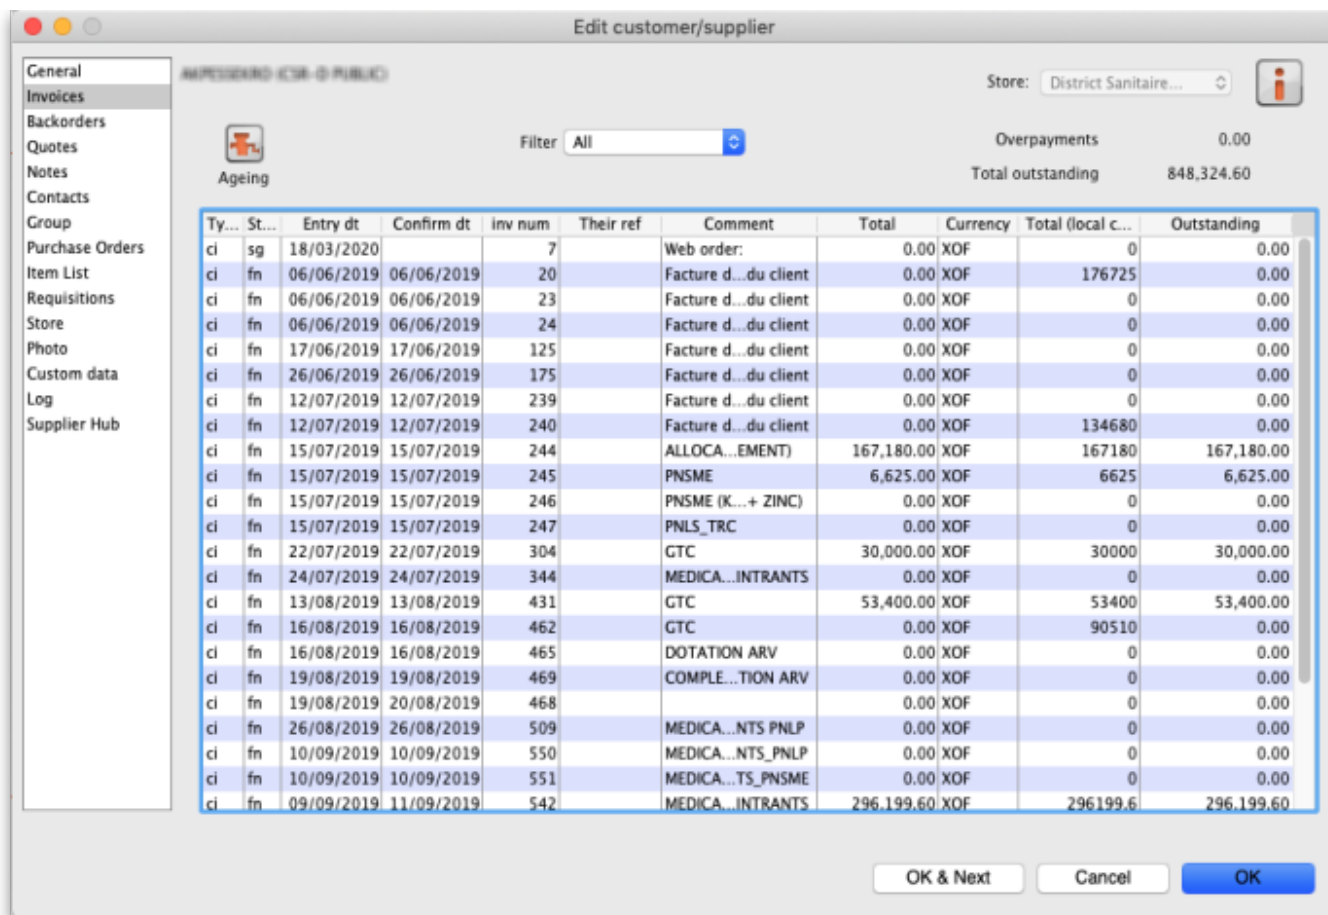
Edit customer/supplier

General
Invoices
Backorders
Quotes
Notes
Contacts
Group
Purchase Orders
Item List
Requisitions
Store
Photo
Custom data
Log
Supplier Hub

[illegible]

Store: District Sanitaire...

Ageing

Filter All

Overpayments 0.00
Total outstanding 848,324.60

| Ty... | St... | Entry dt | Confirm dt | inv num | Their ref | Comment | Total | Currency | Total (local c... | Outstanding |
|---|---|---|---|---|---|---|---|---|---|---|
| ci | sg | 18/03/2020 | | 7 | | Web order: | 0.00 | XOF | 0 | 0.00 |
| ci | fn | 06/06/2019 | 06/06/2019 | 20 | | Facture d...du client | 0.00 | XOF | 176725 | 0.00 |
| ci | fn | 06/06/2019 | 06/06/2019 | 23 | | Facture d...du client | 0.00 | XOF | 0 | 0.00 |
| ci | fn | 06/06/2019 | 06/06/2019 | 24 | | Facture d...du client | 0.00 | XOF | 0 | 0.00 |
| ci | fn | 17/06/2019 | 17/06/2019 | 125 | | Facture d...du client | 0.00 | XOF | 0 | 0.00 |
| ci | fn | 26/06/2019 | 26/06/2019 | 175 | | Facture d...du client | 0.00 | XOF | 0 | 0.00 |
| ci | fn | 12/07/2019 | 12/07/2019 | 239 | | Facture d...du client | 0.00 | XOF | 0 | 0.00 |
| ci | fn | 12/07/2019 | 12/07/2019 | 240 | | Facture d...du client | 0.00 | XOF | 134680 | 0.00 |
| ci | fn | 15/07/2019 | 15/07/2019 | 244 | | ALLOCA...EMENT) | 167,180.00 | XOF | 167180 | 167,180.00 |
| ci | fn | 15/07/2019 | 15/07/2019 | 245 | | PNSME | 6,625.00 | XOF | 6625 | 6,625.00 |
| ci | fn | 15/07/2019 | 15/07/2019 | 246 | | PNSME (K...+ ZINC) | 0.00 | XOF | 0 | 0.00 |
| ci | fn | 15/07/2019 | 15/07/2019 | 247 | | PNLS_TRC | 0.00 | XOF | 0 | 0.00 |
| ci | fn | 22/07/2019 | 22/07/2019 | 304 | | GTC | 30,000.00 | XOF | 30000 | 30,000.00 |
| ci | fn | 24/07/2019 | 24/07/2019 | 344 | | MEDICA...INTRANTS | 0.00 | XOF | 0 | 0.00 |
| ci | fn | 13/08/2019 | 13/08/2019 | 431 | | GTC | 53,400.00 | XOF | 53400 | 53,400.00 |
| ci | fn | 16/08/2019 | 16/08/2019 | 462 | | GTC | 0.00 | XOF | 90510 | 0.00 |
| ci | fn | 16/08/2019 | 16/08/2019 | 465 | | DOTATION ARV | 0.00 | XOF | 0 | 0.00 |
| ci | fn | 19/08/2019 | 19/08/2019 | 469 | | COMPLE...TION ARV | 0.00 | XOF | 0 | 0.00 |
| ci | fn | 19/08/2019 | 20/08/2019 | 468 | | | 0.00 | XOF | 0 | 0.00 |
| ci | fn | 26/08/2019 | 26/08/2019 | 509 | | MEDICA...NTS PNLP | 0.00 | XOF | 0 | 0.00 |
| ci | fn | 10/09/2019 | 10/09/2019 | 550 | | MEDICA...NTS_PNLP | 0.00 | XOF | 0 | 0.00 |
| ci | fn | 10/09/2019 | 10/09/2019 | 551 | | MEDICA...TS_PNSME | 0.00 | XOF | 0 | 0.00 |
| ci | fn | 09/09/2019 | 11/09/2019 | 542 | | MEDICA...INTRANTS | 296,199.60 | XOF | 296199.6 | 296,199.60 |

OK & Next Cancel OK